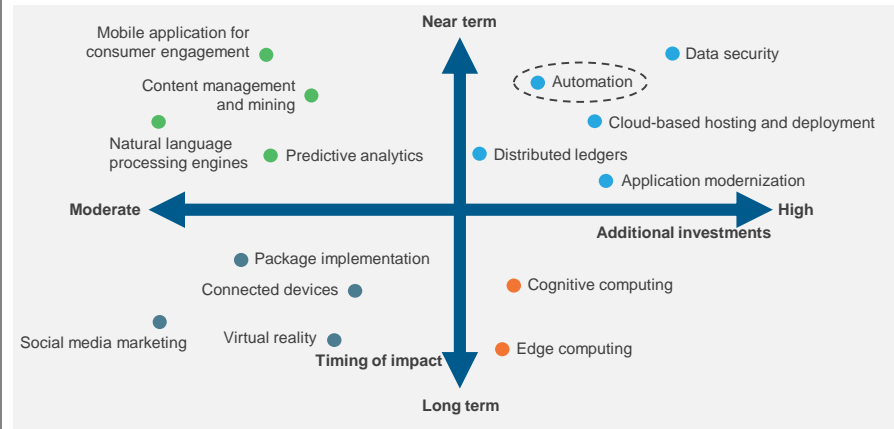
Near term

Mobile application for consumer engagement

Content management and mining

Natural language processing engines

Predictive analytics

Data security

Automation

Cloud-based hosting and deployment

Distributed ledgers

Application modernization

Moderate

High

Additional investments

Package implementation

Connected devices

Social media marketing

Virtual reality

Cognitive computing

Edge computing

Timing of impact

Long term